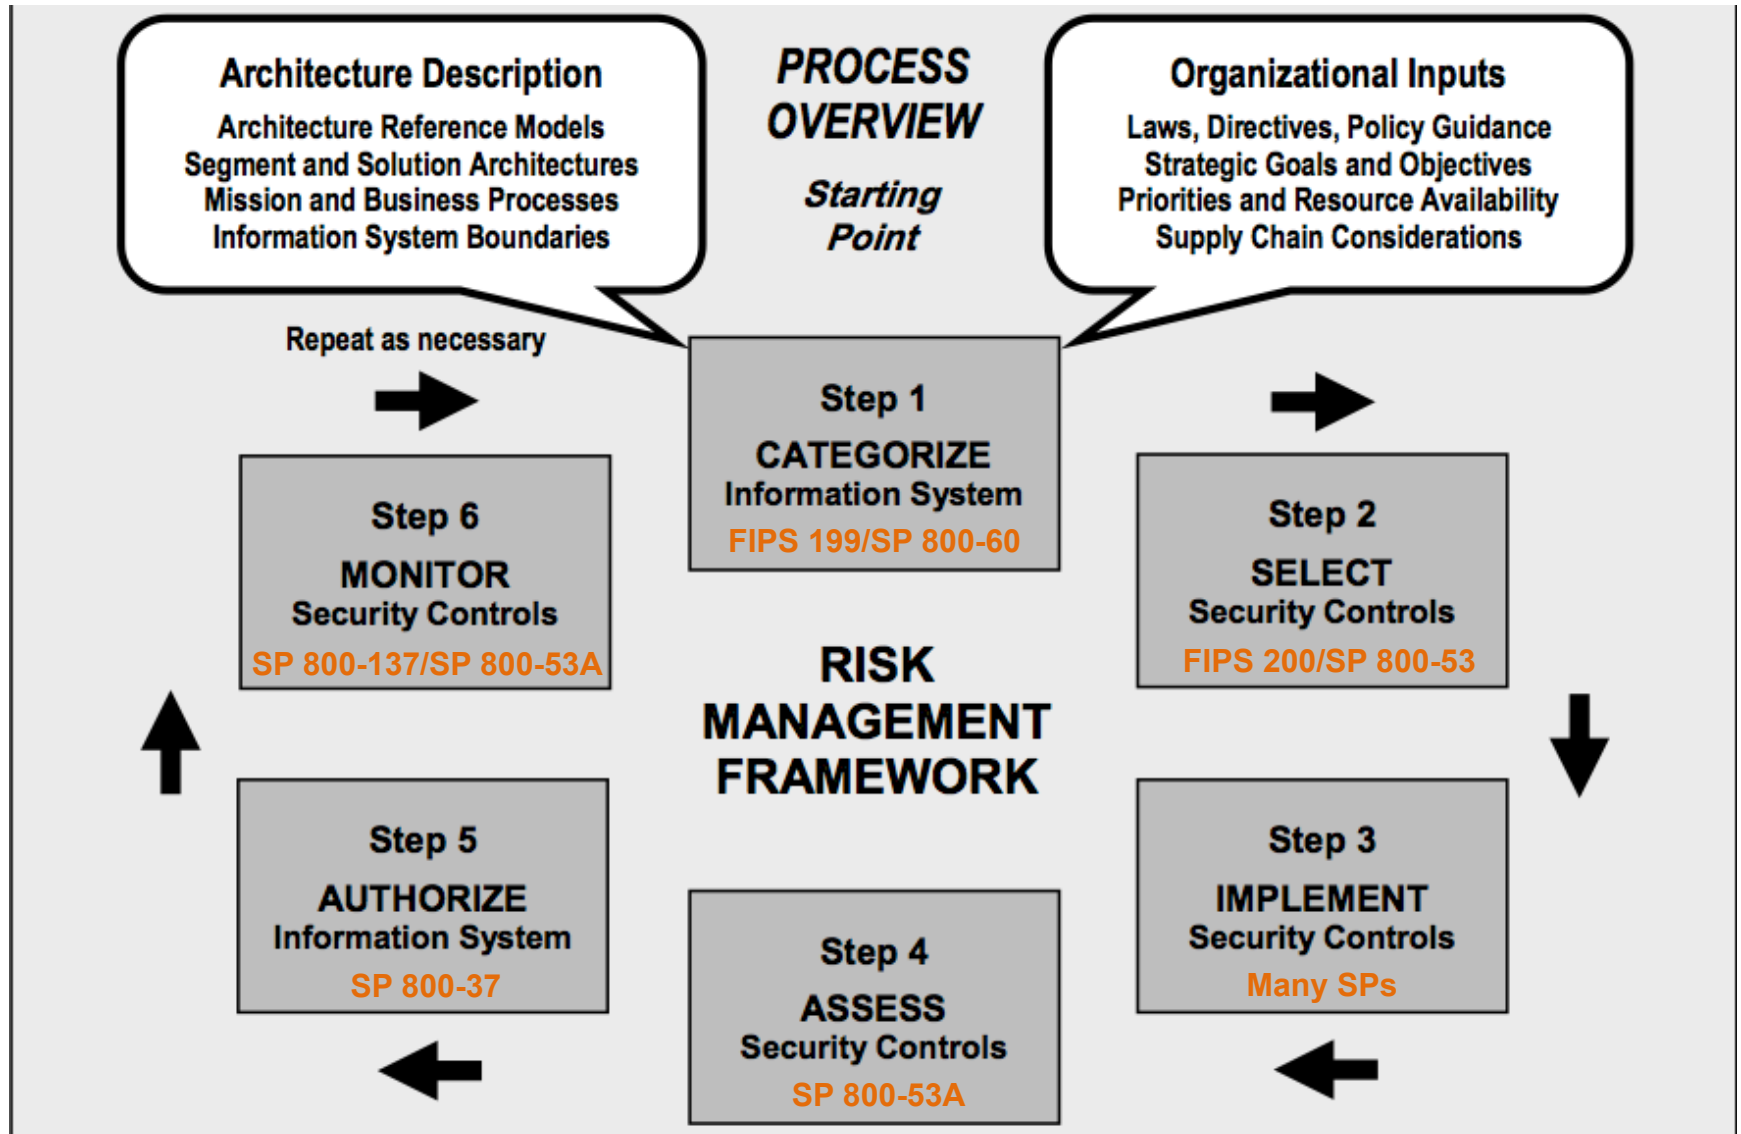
Architecture Description
Architecture Reference Models
Segment and Solution Architectures
Mission and Business Processes
Information System Boundaries

PROCESS OVERVIEW

Starting Point

Organizational Inputs
Laws, Directives, Policy Guidance
Strategic Goals and Objectives
Priorities and Resource Availability
Supply Chain Considerations

Repeat as necessary

Step 1
CATEGORIZE
Information System
FIPS 199/SP 800-60

Step 6
MONITOR
Security Controls
SP 800-137/SP 800-53A

Step 2
SELECT
Security Controls
FIPS 200/SP 800-53

RISK MANAGEMENT FRAMEWORK

Step 5
AUTHORIZE
Information System
SP 800-37

Step 3
IMPLEMENT
Security Controls
Many SPs

Step 4
ASSESS
Security Controls
SP 800-53A